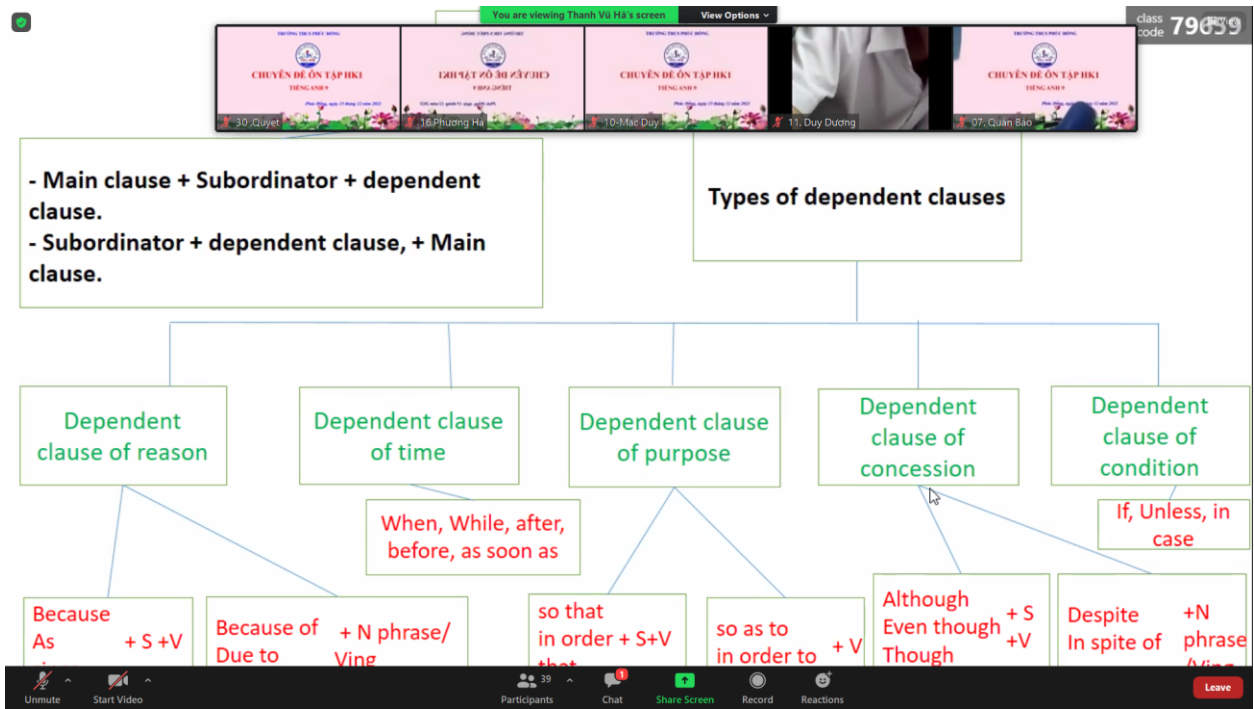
You are viewing Thanh Vũ Hà's screen View Options

class code 79659

CHUYÊN ĐỀ ÔN TẬP HK1
TIẾNG ANH 9

30. Quyet
16 Phương Hà
10-Mac Duy
11. Duy Dương
07. Quân Bảo

- Main clause + Subordinator + dependent clause.
- Subordinator + dependent clause, + Main clause.

Types of dependent clauses

Dependent clause of reason

Dependent clause of time

Dependent clause of purpose

Dependent clause of concession

Dependent clause of condition

When, While, after, before, as soon as

If, Unless, in case

Because
As + S +V
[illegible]

Because of
Due to + N phrase/ Ving

so that
in order + S+V
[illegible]

so as to
in order to + V

Although
Even though + S +V
Though

Despite
In spite of +N phrase /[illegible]

Unmute
Start Video
Participants 39
Chat 1
Share Screen
Record
Reactions
Leave